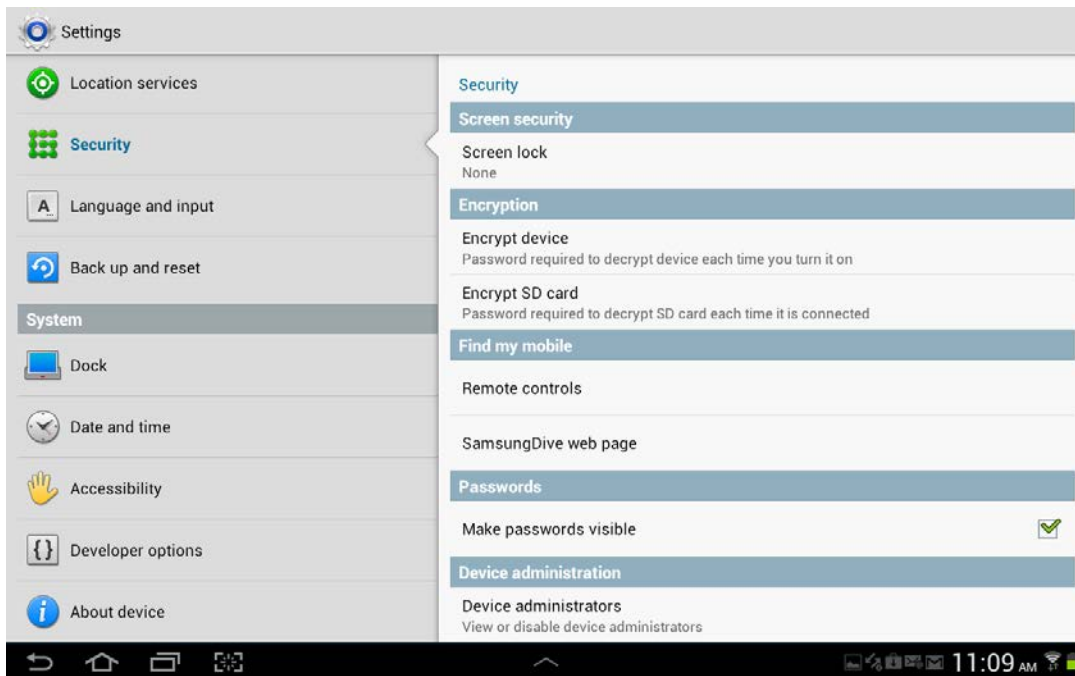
Settings

Location services

Security

Language and input

Back up and reset

System

Dock

Date and time

Accessibility

Developer options

About device

Security

Screen security

Screen lock
None

Encryption

Encrypt device
Password required to decrypt device each time you turn it on

Encrypt SD card
Password required to decrypt SD card each time it is connected

Find my mobile

Remote controls

SamsungDive web page

Passwords

Make passwords visible

Device administration

Device administrators
View or disable device administrators

11:09 AM